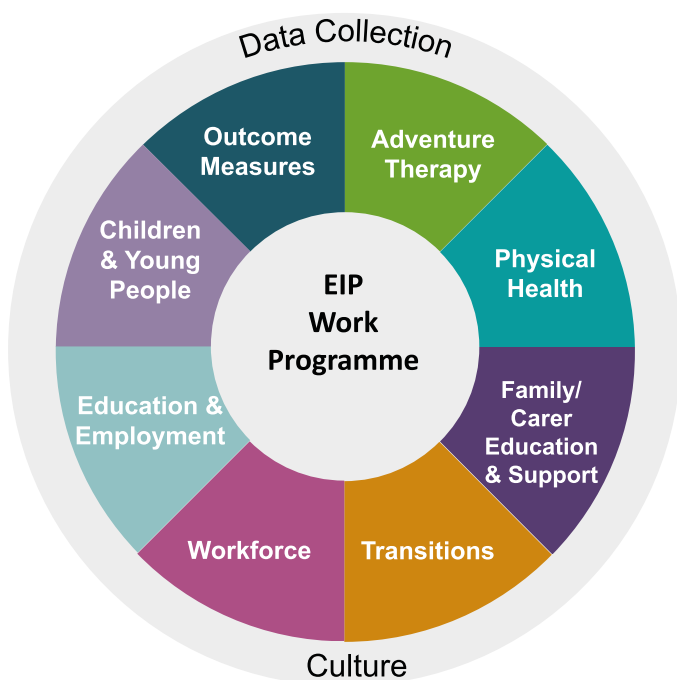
Data Collection

Outcome Measures

Adventure Therapy

Physical Health

Family/ Carer Education & Support

Transitions

Workforce

Education & Employment

Children & Young People

EIP Work Programme

Culture